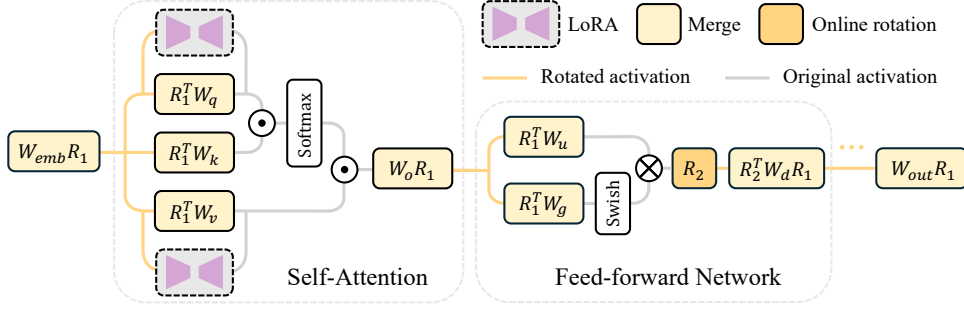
LoRA
Merge
Online rotation
Rotated activation
Original activation

$W_{emb}R_1$
$R_1^T W_q$
$R_1^T W_k$
$R_1^T W_v$
Softmax
$W_o R_1$
Self-Attention

$R_1^T W_u$
$R_1^T W_g$
Swish
$R_2$
$R_2^T W_d R_1$
$W_{out} R_1$
Feed-forward Network